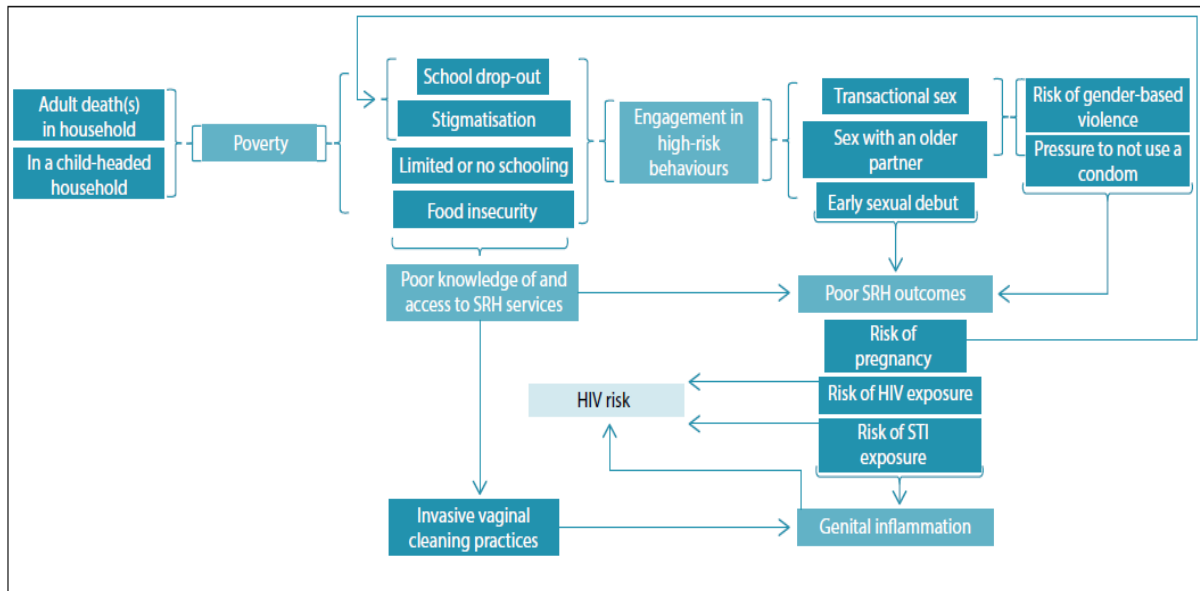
Adult death(s) in household

In a child-headed household

Poverty

School drop-out

Stigmatisation

Limited or no schooling

Food insecurity

Engagement in high-risk behaviours

Transactional sex

Sex with an older partner

Early sexual debut

Risk of gender-based violence

Pressure to not use a condom

Poor knowledge of and access to SRH services

Poor SRH outcomes

Risk of pregnancy

Risk of HIV exposure

Risk of STI exposure

HIV risk

Invasive vaginal cleaning practices

Genital inflammation